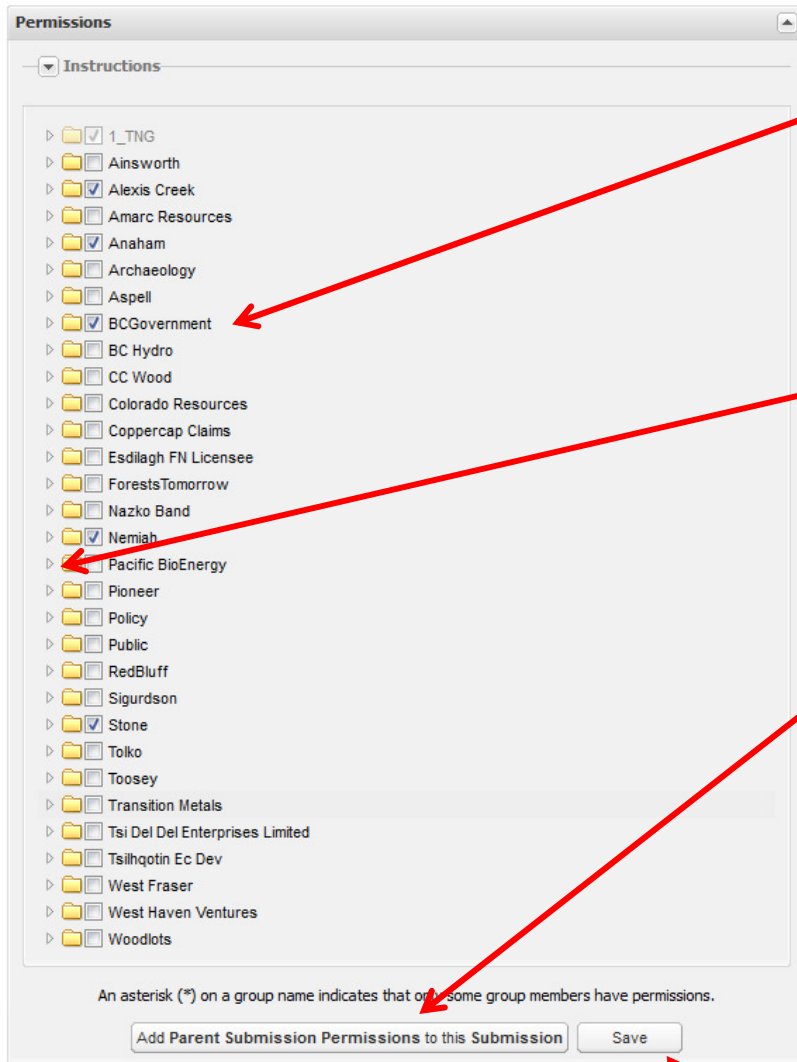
Permissions

Instructions

1_TNG
Ainsworth
Alexis Creek
Amarc Resources
Anaham
Archaeology
Aspell
BCGovernment
BC Hydro
CC Wood
Colorado Resources
Coppercap Claims
Esdilagh FN Licensee
ForestsTomorrow
Nazko Band
Nemiah
Pacific BioEnergy
Pioneer
Policy
Public
RedBluff
Sigurdson
Stone
Tolko
Toosey
Transition Metals
Tsi Del Del Enterprises Limited
Tsilhqotin Ec Dev
West Fraser
West Haven Ventures
Woodlots

An asterisk (*) on a group name indicates that o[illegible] some group members have permissions.

Add Parent Submission Permissions to this Submission

Save